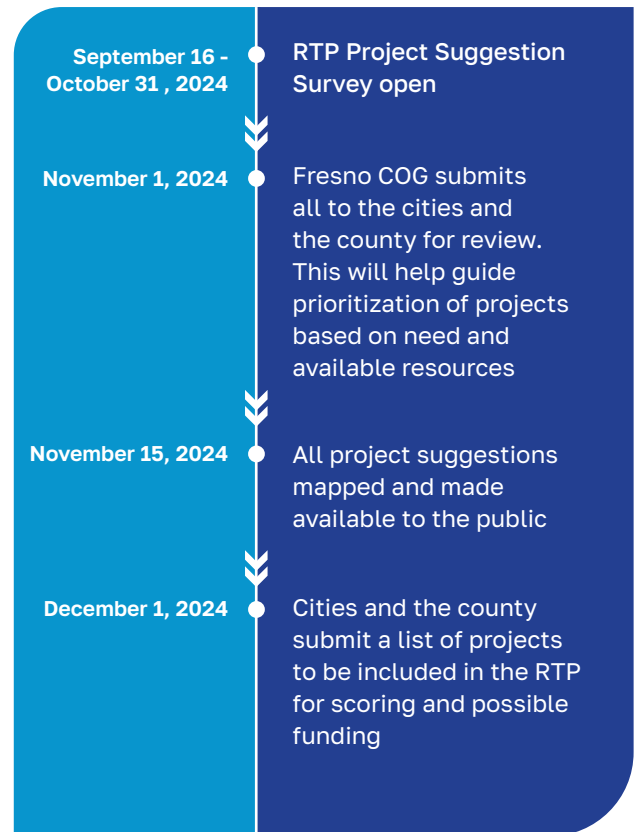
September 16 - October 31 , 2024

RTP Project Suggestion Survey open

November 1, 2024

Fresno COG submits all to the cities and the county for review. This will help guide prioritization of projects based on need and available resources

November 15, 2024

All project suggestions mapped and made available to the public

December 1, 2024

Cities and the county submit a list of projects to be included in the RTP for scoring and possible funding